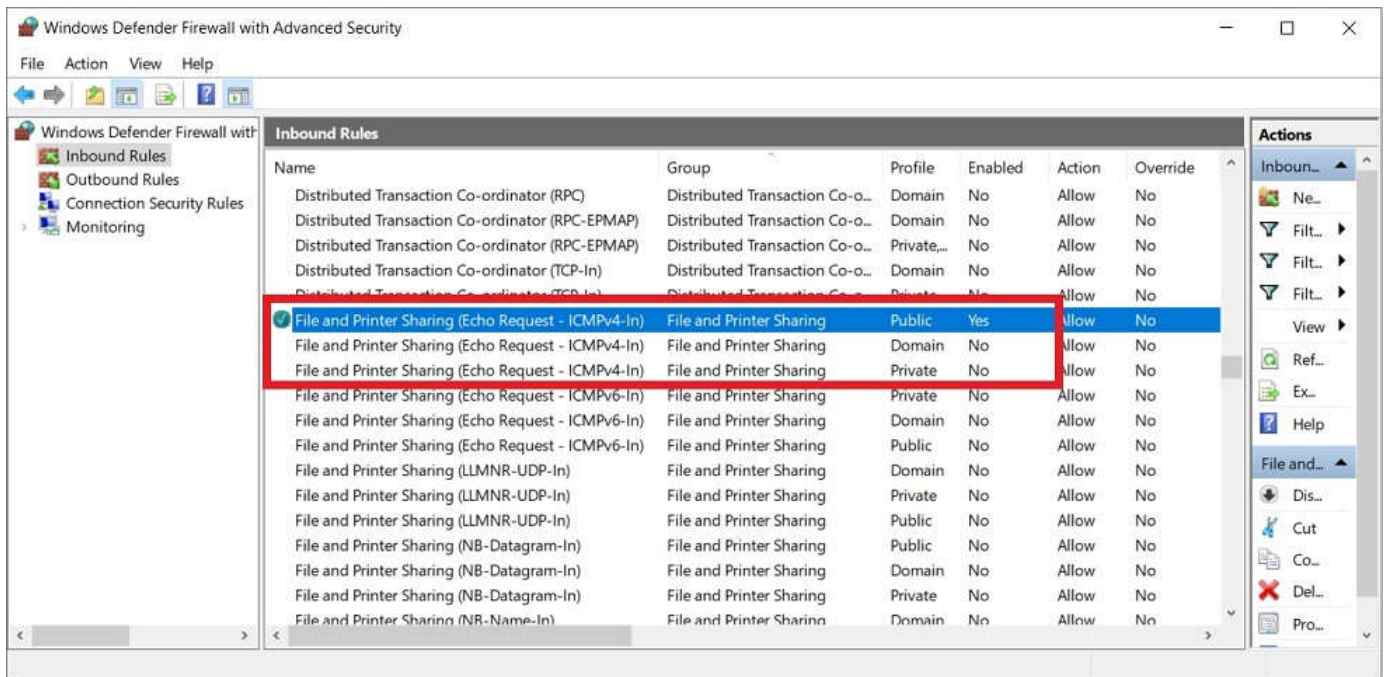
Windows Defender Firewall with Advanced Security

File Action View Help

Windows Defender Firewall with
Inbound Rules
Outbound Rules
Connection Security Rules
Monitoring

Inbound Rules

| Name | Group | Profile | Enabled | Action | Override |
|---|---|---|---|---|---|
| Distributed Transaction Co-ordinator (RPC) | Distributed Transaction Co-o... | Domain | No | Allow | No |
| Distributed Transaction Co-ordinator (RPC-EPMAP) | Distributed Transaction Co-o... | Domain | No | Allow | No |
| Distributed Transaction Co-ordinator (RPC-EPMAP) | Distributed Transaction Co-o... | Private,... | No | Allow | No |
| Distributed Transaction Co-ordinator (TCP-In) | Distributed Transaction Co-o... | Domain | No | Allow | No |
| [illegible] | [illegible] | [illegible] | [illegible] | Allow | No |
| File and Printer Sharing (Echo Request - ICMPv4-In) | File and Printer Sharing | Public | Yes | Allow | No |
| File and Printer Sharing (Echo Request - ICMPv4-In) | File and Printer Sharing | Domain | No | Allow | No |
| File and Printer Sharing (Echo Request - ICMPv4-In) | File and Printer Sharing | Private | No | Allow | No |
| File and Printer Sharing (Echo Request - ICMPv6-In) | File and Printer Sharing | Private | No | Allow | No |
| File and Printer Sharing (Echo Request - ICMPv6-In) | File and Printer Sharing | Domain | No | Allow | No |
| File and Printer Sharing (Echo Request - ICMPv6-In) | File and Printer Sharing | Public | No | Allow | No |
| File and Printer Sharing (LLMNR-UDP-In) | File and Printer Sharing | Domain | No | Allow | No |
| File and Printer Sharing (LLMNR-UDP-In) | File and Printer Sharing | Private | No | Allow | No |
| File and Printer Sharing (LLMNR-UDP-In) | File and Printer Sharing | Public | No | Allow | No |
| File and Printer Sharing (NB-Datagram-In) | File and Printer Sharing | Public | No | Allow | No |
| File and Printer Sharing (NB-Datagram-In) | File and Printer Sharing | Domain | No | Allow | No |
| File and Printer Sharing (NB-Datagram-In) | File and Printer Sharing | Private | No | Allow | No |
| File and Printer Sharing (NB-Name-In) | File and Printer Sharing | Domain | No | Allow | No |

Actions
Inboun...
Ne...
Filt...
Filt...
Filt...
View
Ref...
Ex...
Help
File and...
Dis...
Cut
Co...
Del...
Pro...